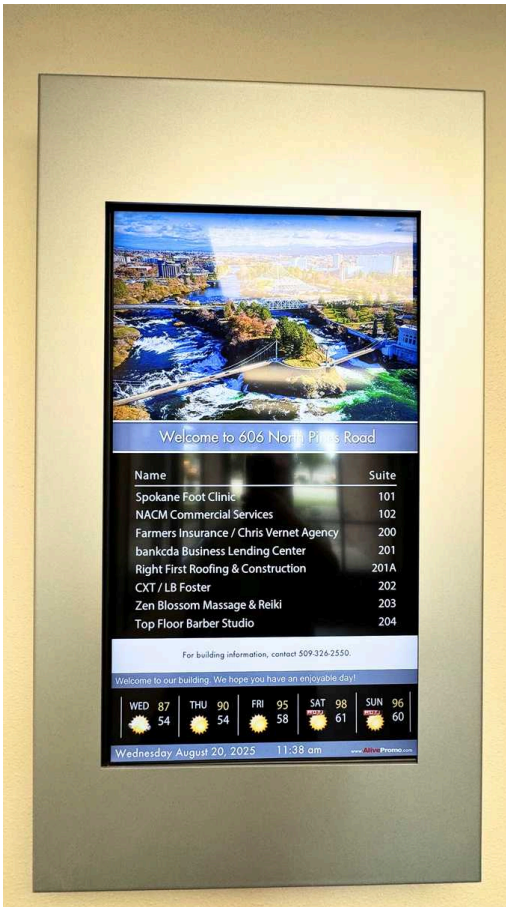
Welcome to 606 North Pines Road

| Name | Suite |
|---|---|
| Spokane Foot Clinic | 101 |
| NACM Commercial Services | 102 |
| Farmers Insurance / Chris Vernet Agency | 200 |
| bankcda Business Lending Center | 201 |
| Right First Roofing & Construction | 201A |
| CXT / LB Foster | 202 |
| Zen Blossom Massage & Reiki | 203 |
| Top Floor Barber Studio | 204 |

For building information, contact 509-326-2550.

Welcome to our building. We hope you have an enjoyable day!

WED 87 54
THU 90 54
FRI 95 58
SAT 98 61
SUN 96 60

Wednesday August 20, 2025 11:38 am www.AlivePromo.com